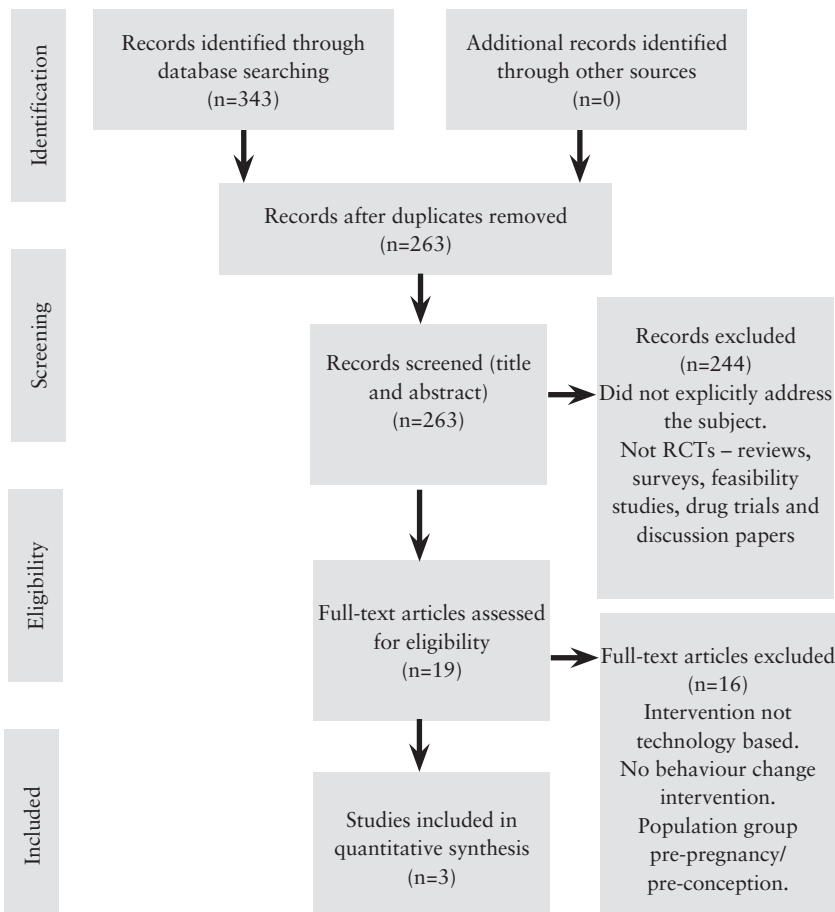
Identification

Records identified through database searching (n=343)

Additional records identified through other sources (n=0)

Records after duplicates removed (n=263)

Screening

Records screened (title and abstract) (n=263)

Records excluded (n=244) Did not explicitly address the subject. Not RCTs – reviews, surveys, feasibility studies, drug trials and discussion papers

Eligibility

Full-text articles assessed for eligibility (n=19)

Full-text articles excluded (n=16) Intervention not technology based. No behaviour change intervention. Population group pre-pregnancy/ pre-conception.

Included

Studies included in quantitative synthesis (n=3)